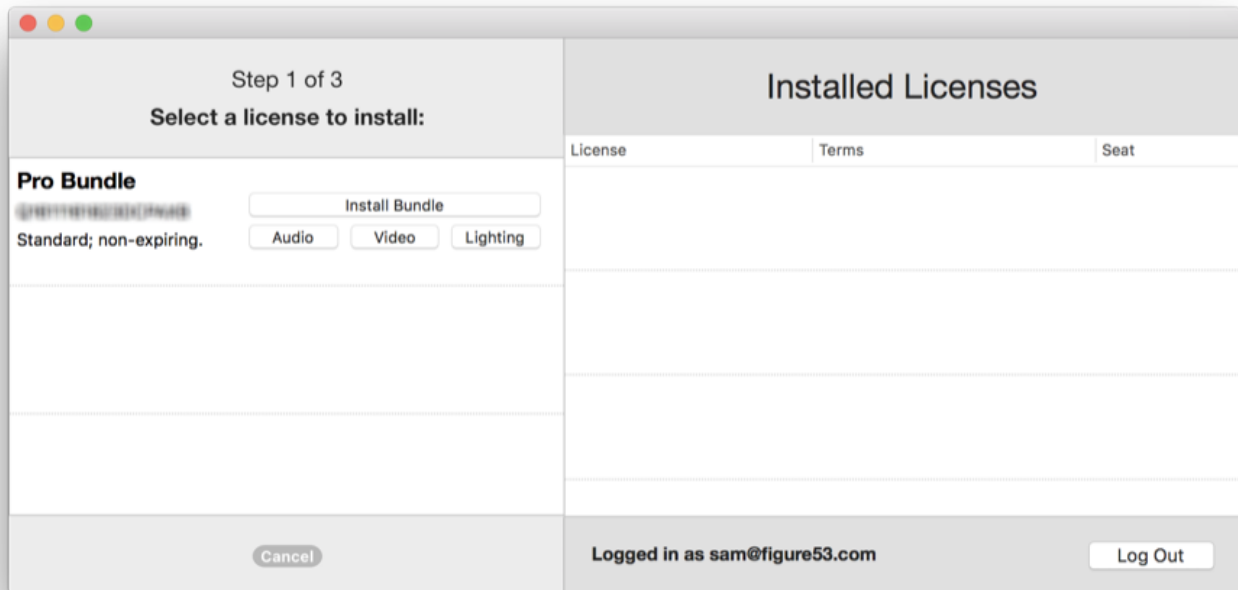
Step 1 of 3
Select a license to install:

Pro Bundle
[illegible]
Standard; non-expiring.

Install Bundle
Audio Video Lighting

Cancel

Installed Licenses

| License | Terms | Seat |
|---|---|---|

Logged in as sam@figure53.com

Log Out